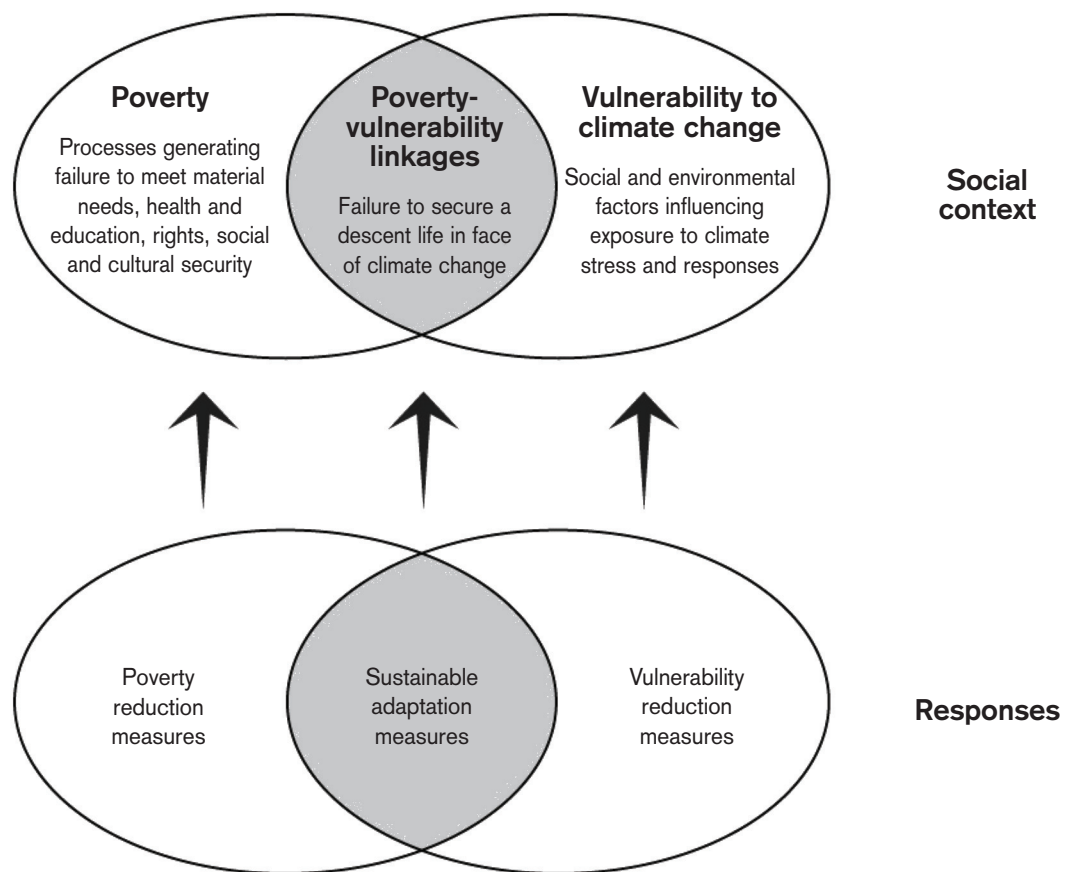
Poverty

Processes generating failure to meet material needs, health and education, rights, social and cultural security

Poverty-vulnerability linkages

Failure to secure a descent life in face of climate change

Vulnerability to climate change

Social and environmental factors influencing exposure to climate stress and responses

Social context

Poverty reduction measures

Sustainable adaptation measures

Vulnerability reduction measures

Responses